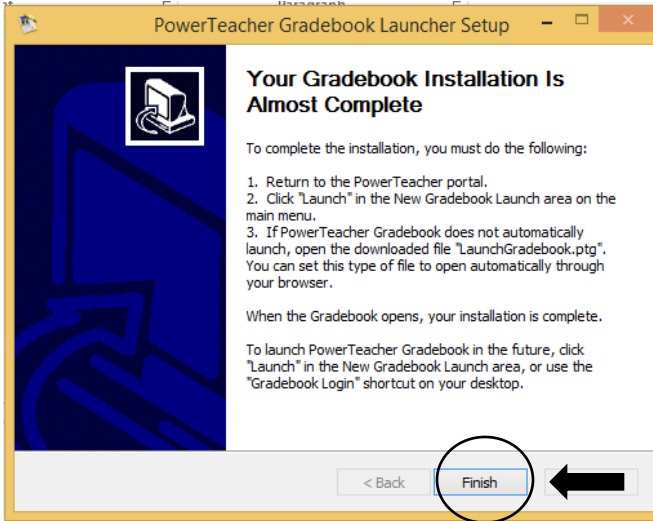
PowerTeacher Gradebook Launcher Setup

Your Gradebook Installation Is Almost Complete

To complete the installation, you must do the following:

1. Return to the PowerTeacher portal.
2. Click "Launch" in the New Gradebook Launch area on the main menu.
3. If PowerTeacher Gradebook does not automatically launch, open the downloaded file "LaunchGradebook.ptg". You can set this type of file to open automatically through your browser.

When the Gradebook opens, your installation is complete.

To launch PowerTeacher Gradebook in the future, click "Launch" in the New Gradebook Launch area, or use the "Gradebook Login" shortcut on your desktop.

< Back

Finish